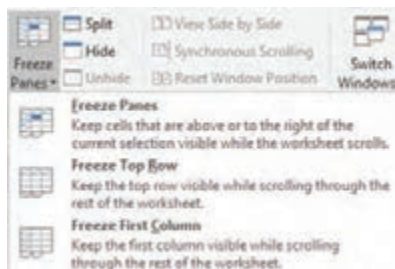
Freeze Panes
Split
Hide
Unhide
View Side by Side
Synchronous Scrolling
Reset Window Position
Switch Windows

Freeze Panes
Keep cells that are above or to the right of the current selection visible while the worksheet scrolls.

Freeze Top Row
Keep the top row visible while scrolling through the rest of the worksheet.

Freeze First Column
Keep the first column visible while scrolling through the rest of the worksheet.